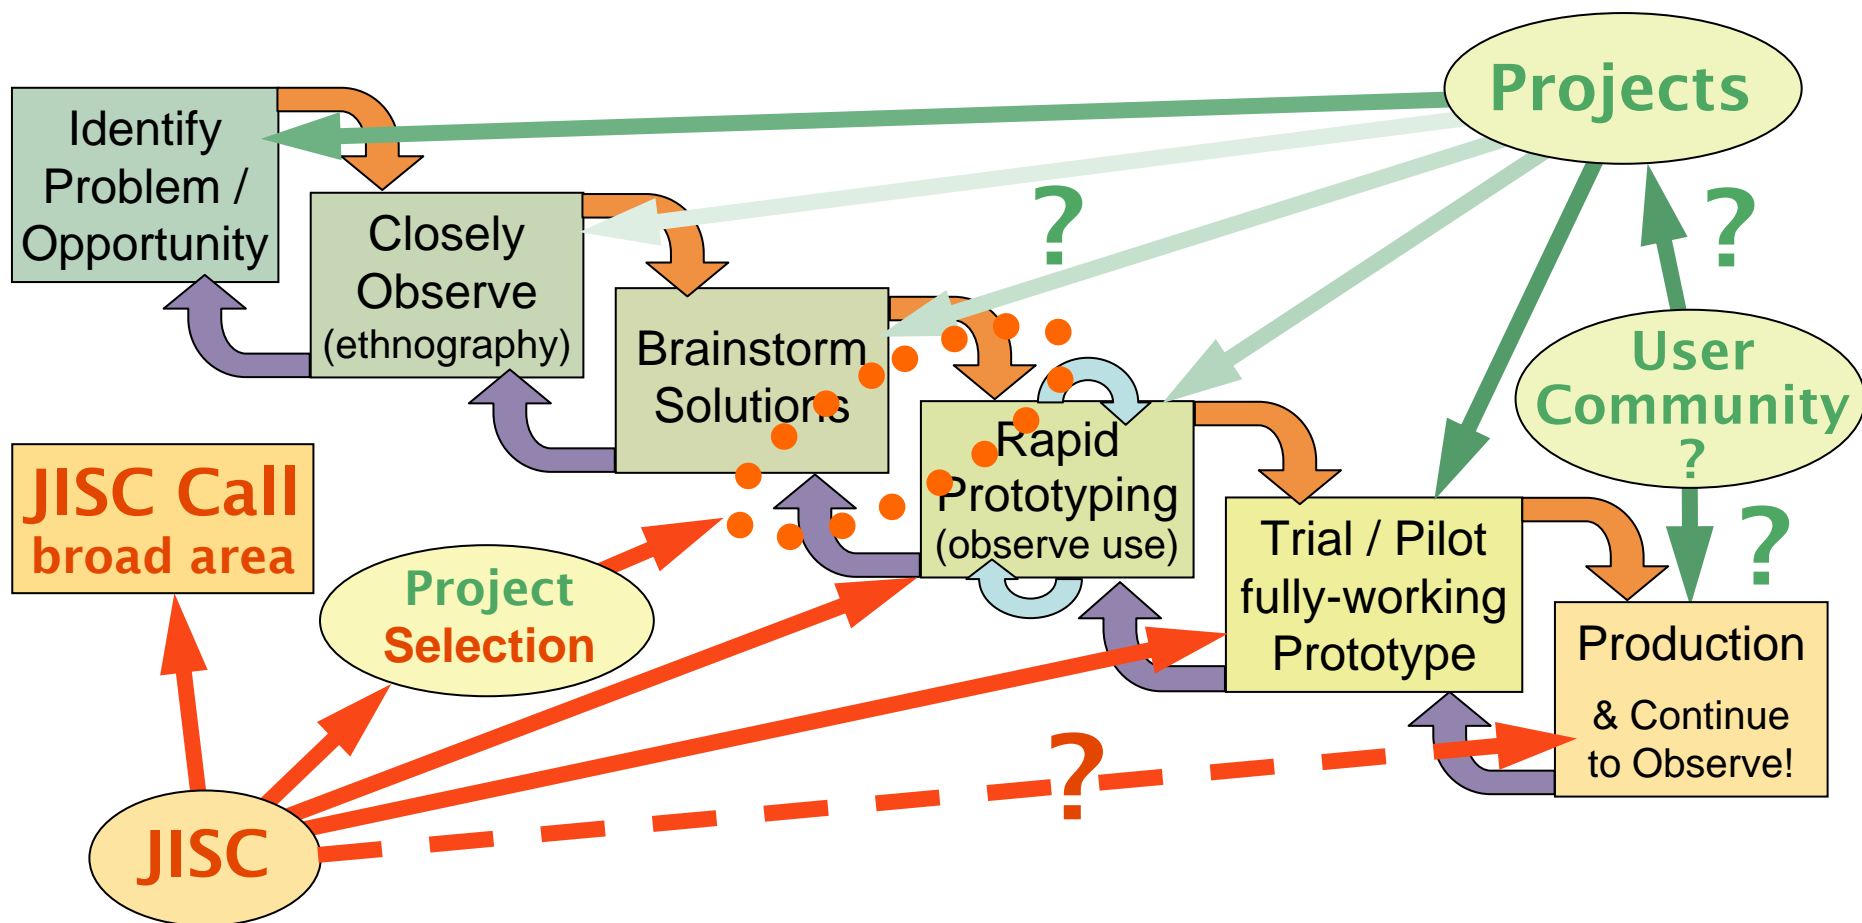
Identify Problem / Opportunity

Closely Observe (ethnography)

Brainstorm Solutions

Rapid Prototyping (observe use)

Trial / Pilot fully-working Prototype

Production

& Continue to Observe!

Projects

?

?

User Community ?

?

JISC Call broad area

Project Selection

JISC

?